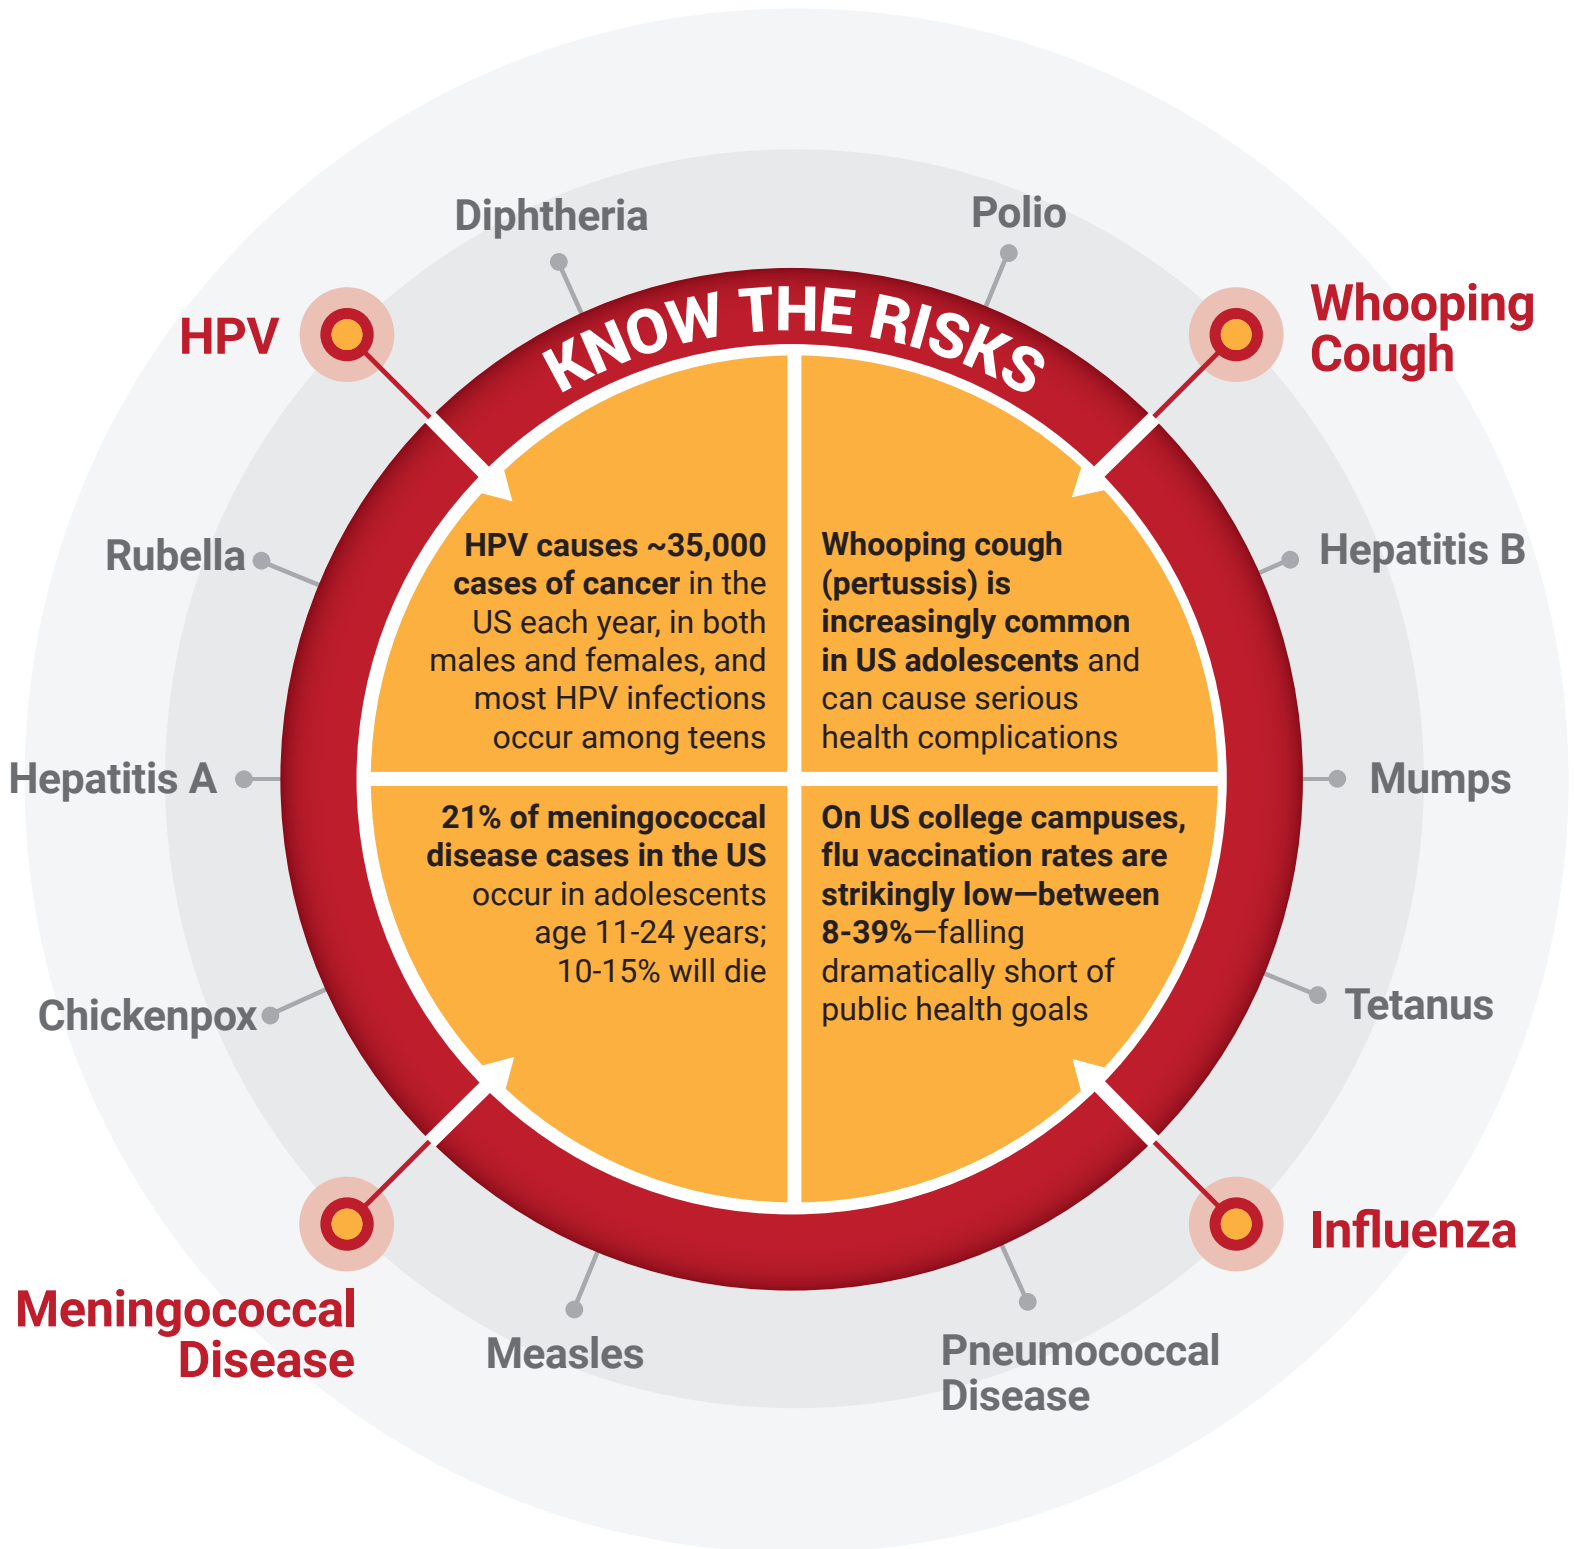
Diphtheria

Polio

HPV

KNOW THE RISKS

Whooping Cough

HPV causes ~35,000 cases of cancer in the US each year, in both males and females, and most HPV infections occur among teens

Whooping cough (pertussis) is increasingly common in US adolescents and can cause serious health complications

Rubella

Hepatitis B

Hepatitis A

Mumps

21% of meningococcal disease cases in the US occur in adolescents age 11-24 years; 10-15% will die

On US college campuses, flu vaccination rates are strikingly low—between 8-39%—falling dramatically short of public health goals

Chickenpox

Tetanus

Meningococcal Disease

Influenza

Measles

Pneumococcal Disease